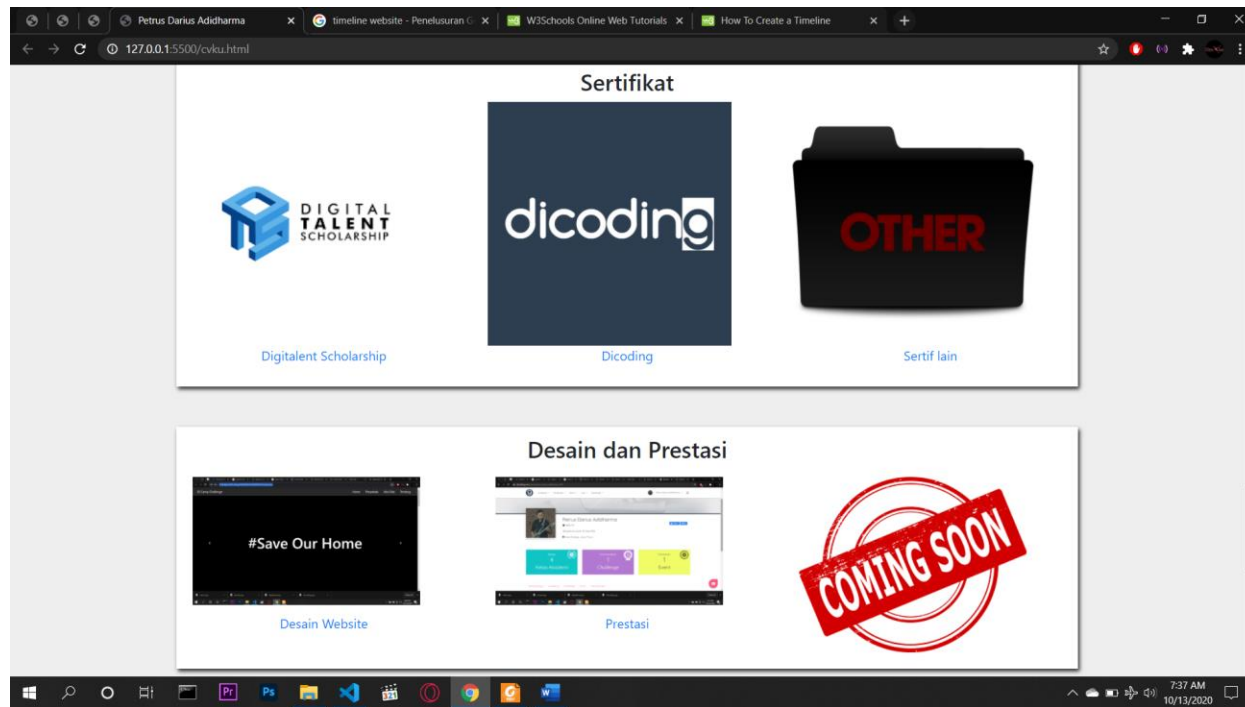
Petrus Darius Adidharma ×
timeline website - Penelusuran G ×
W3Schools Online Web Tutorials ×
How To Create a Timeline ×
127.0.0.1:5500/cvku.html

Sertifikat

DIGITAL TALENT SCHOLARSHIP

dicoding

OTHER

Digitalent Scholarship
Dicoding
Sertif lain

Desain dan Prestasi

#Save Our Home

Petrus Darius Adidharma

Challenge
Event

COMING SOON

Desain Website
Prestasi

7:37 AM
10/13/2020